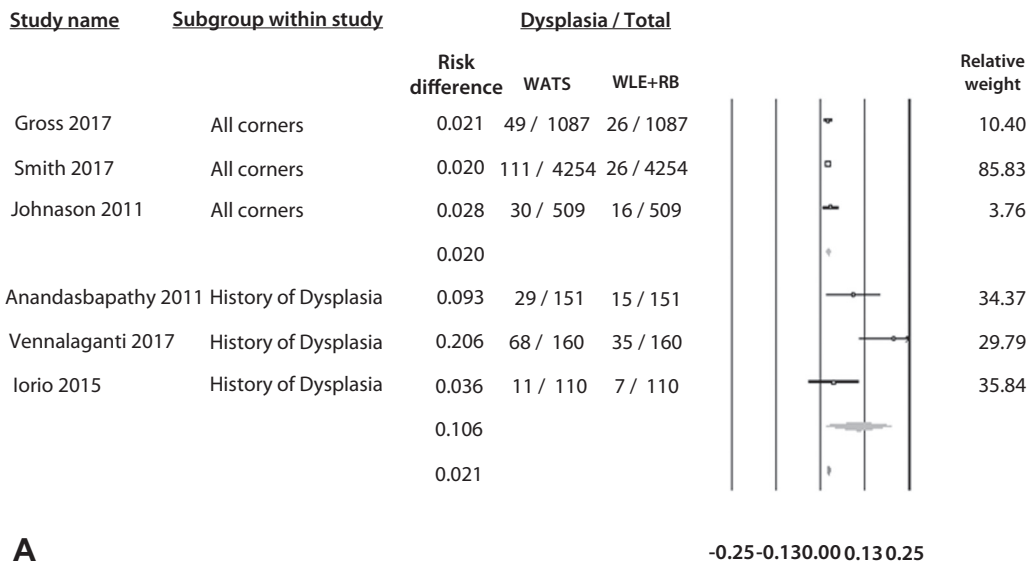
| Study name | Subgroup within study | Risk difference | WATS | WLE+RB | Relative weight |
|---|---|---|---|---|---|
| | | | **Dysplasia / Total** | | |
| Gross 2017 | All corners | 0.021 | 49 / 1087 | 26 / 1087 | 10.40 |
| Smith 2017 | All corners | 0.020 | 111 / 4254 | 26 / 4254 | 85.83 |
| Johnason 2011 | All corners | 0.028 | 30 / 509 | 16 / 509 | 3.76 |
| | | 0.020 | | | |
| Anandasbapathy 2011 | History of Dysplasia | 0.093 | 29 / 151 | 15 / 151 | 34.37 |
| Vennalaganti 2017 | History of Dysplasia | 0.206 | 68 / 160 | 35 / 160 | 29.79 |
| Iorio 2015 | History of Dysplasia | 0.036 | 11 / 110 | 7 / 110 | 35.84 |
| | | 0.106 | | | |
| | | 0.021 | | | |

A

-0.25 -0.13 0.00 0.13 0.25